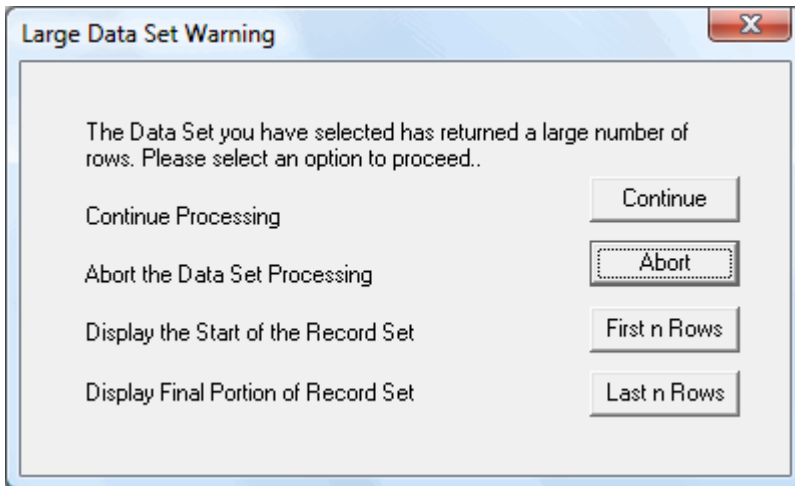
Large Data Set Warning

X

The Data Set you have selected has returned a large number of rows. Please select an option to proceed..

Continue Processing

Continue

Abort the Data Set Processing

Abort

Display the Start of the Record Set

First n Rows

Display Final Portion of Record Set

Last n Rows